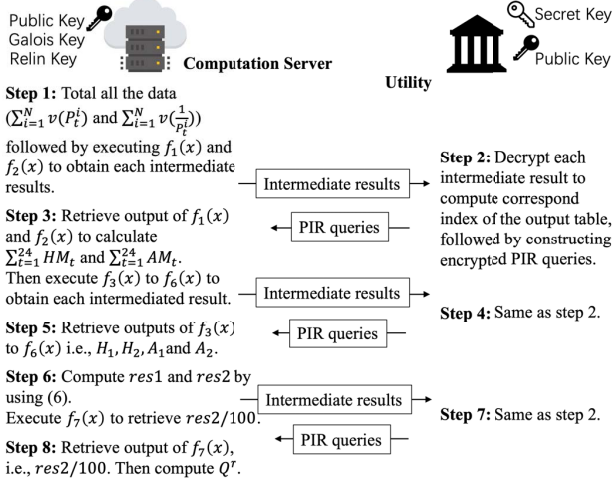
Public Key
Galois Key
Relin Key

Computation Server

Secret Key
Public Key

Utility

**Step 1:** Total all the data ($\sum_{i=1}^{N} v(P_t^i)$ and $\sum_{i=1}^{N} v(\frac{1}{P_t^i})$) followed by executing $f_1(x)$ and $f_2(x)$ to obtain each intermediate results.

Intermediate results

**Step 2:** Decrypt each intermediate result to compute correspond index of the output table, followed by constructing encrypted PIR queries.

PIR queries

**Step 3:** Retrieve output of $f_1(x)$ and $f_2(x)$ to calculate $\sum_{t=1}^{24} HM_t$ and $\sum_{t=1}^{24} AM_t$. Then execute $f_3(x)$ to $f_6(x)$ to obtain each intermediated result.

Intermediate results

**Step 4:** Same as step 2.

PIR queries

**Step 5:** Retrieve outputs of $f_3(x)$ to $f_6(x)$ i.e., $H_1, H_2, A_1$ and $A_2$.

**Step 6:** Compute $res1$ and $res2$ by using (6). Execute $f_7(x)$ to retrieve $res2/100$.

Intermediate results

**Step 7:** Same as step 2.

PIR queries

**Step 8:** Retrieve output of $f_7(x)$, i.e., $res2/100$. Then compute $Q^{r}$.